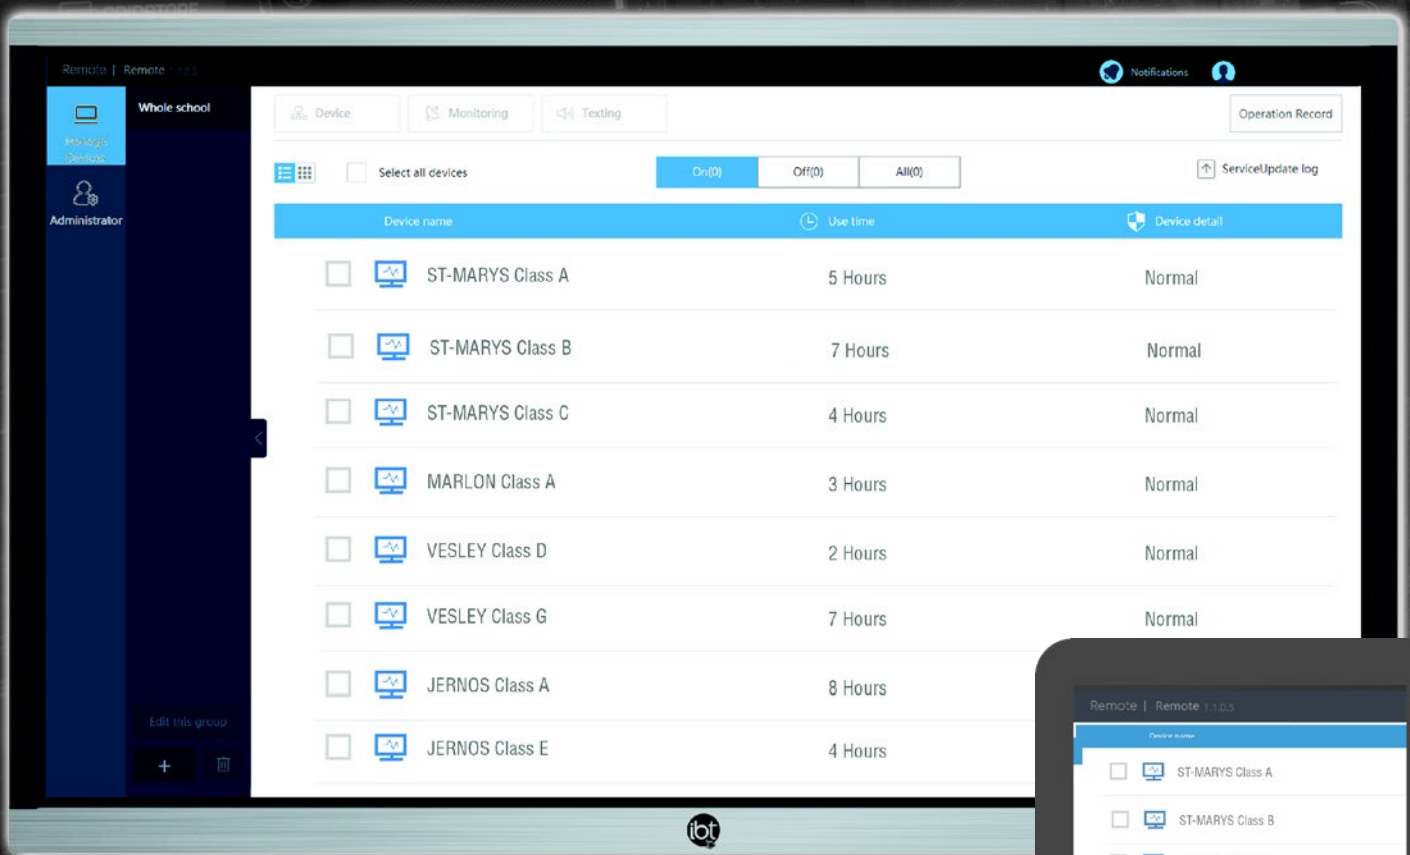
Remote | Remote 1.1.0.5

Notifications

Manage Devices

Administrator

Whole school

Device

Monitoring

Texting

Operation Record

Select all devices

On(0)

Off(0)

All(0)

ServiceUpdate log

| Device name | Use time | Device detail |
|---|---|---|
| ST-MARYS Class A | 5 Hours | Normal |
| ST-MARYS Class B | 7 Hours | Normal |
| ST-MARYS Class C | 4 Hours | Normal |
| MARLON Class A | 3 Hours | Normal |
| VESLEY Class D | 2 Hours | Normal |
| VESLEY Class G | 7 Hours | Normal |
| JERNOS Class A | 8 Hours | |
| JERNOS Class E | 4 Hours | |

Edit this group

+

ibt

Remote | Remote 1.1.0.5

Device name

ST-MARYS Class A

ST-MARYS Class B